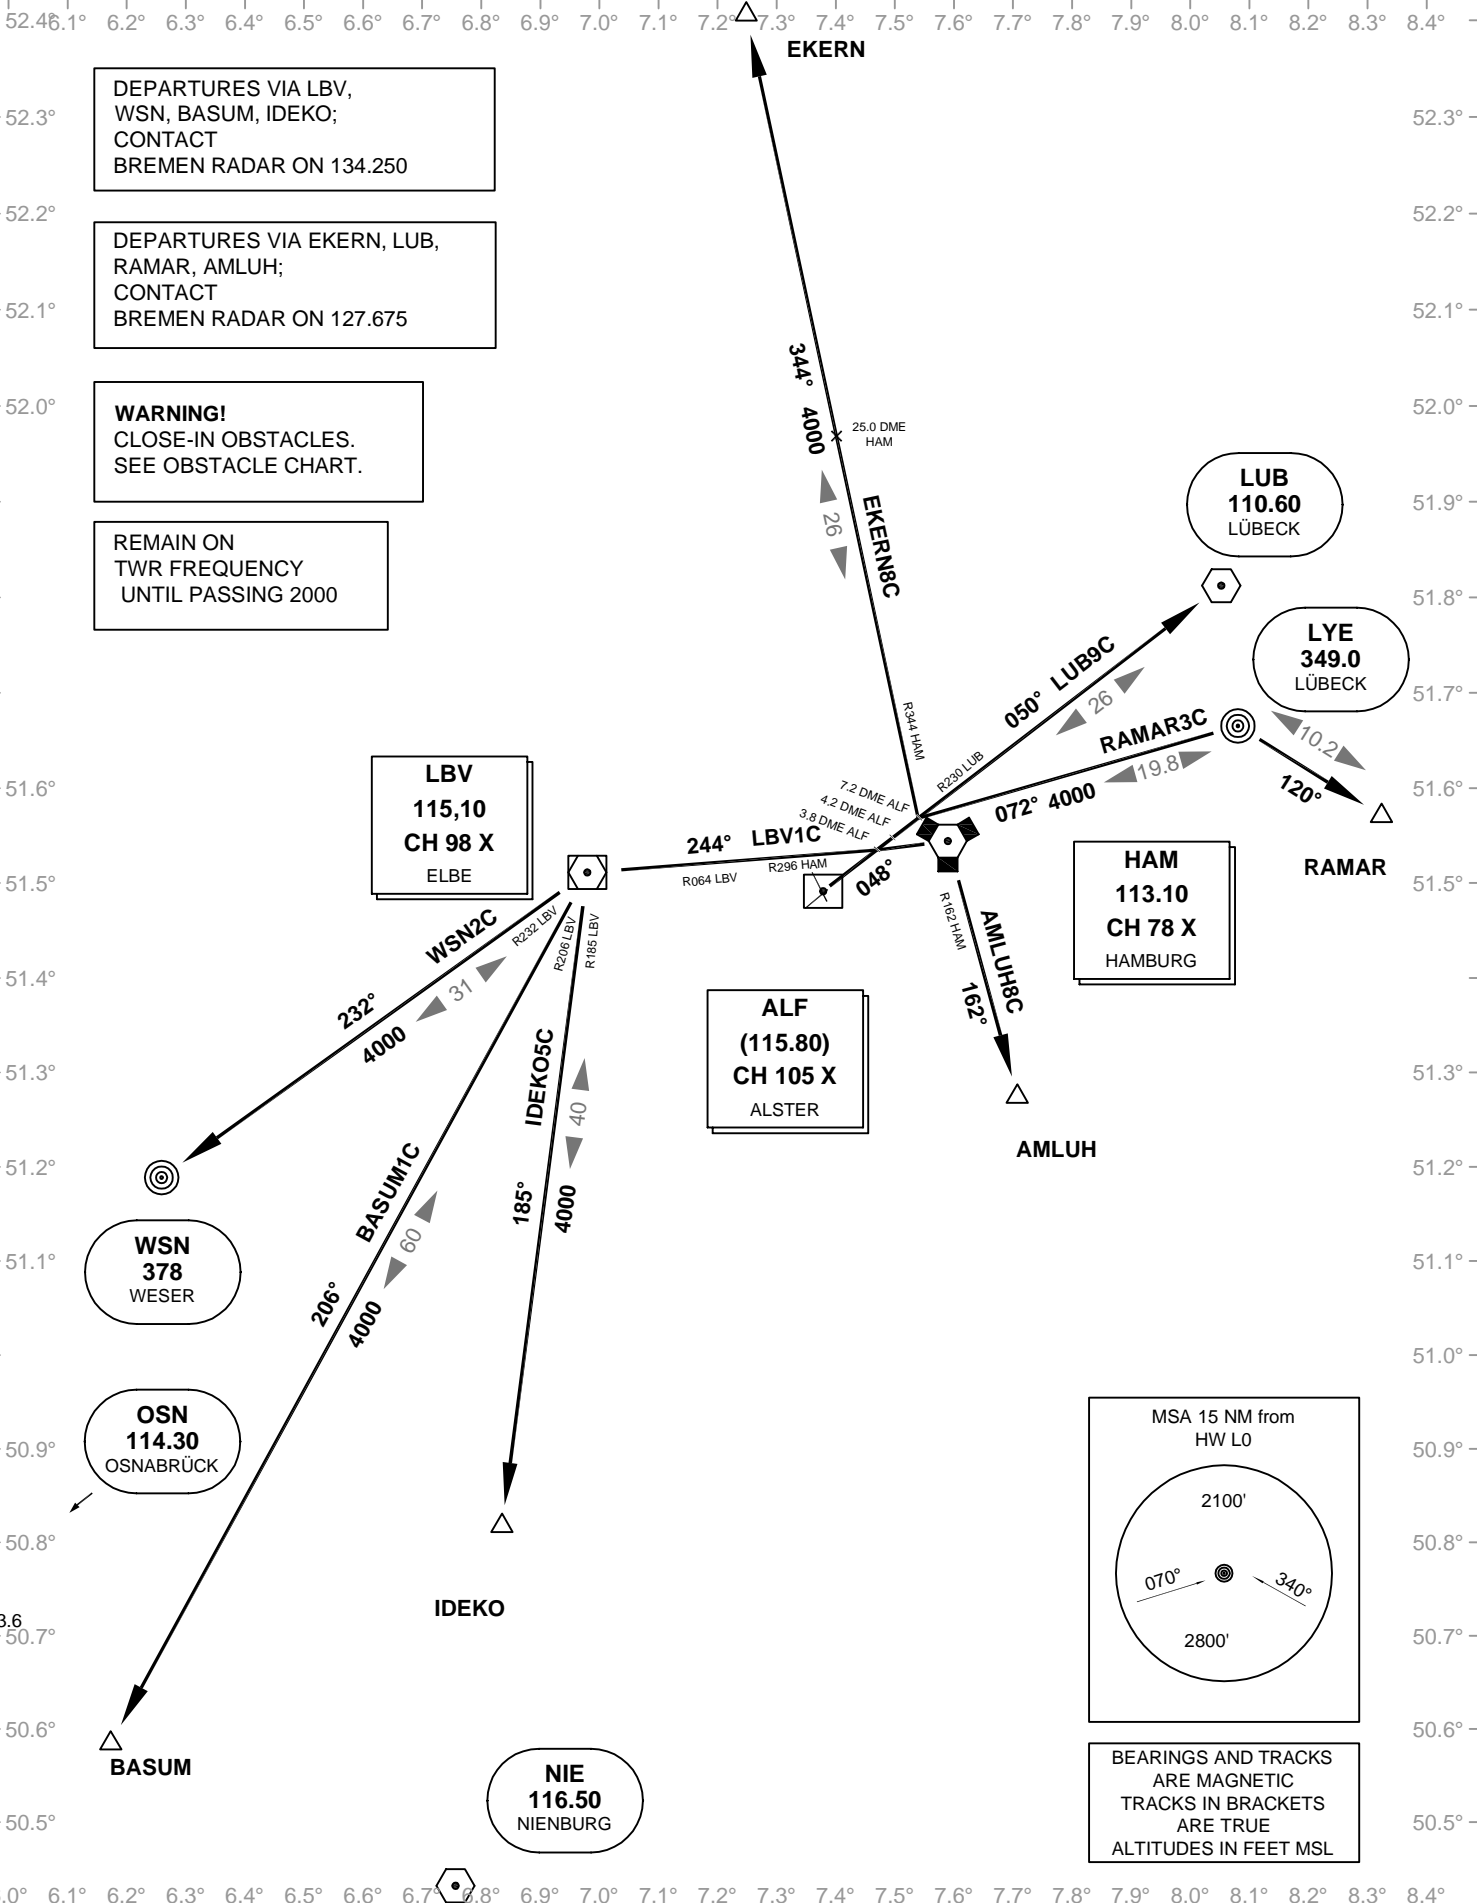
52.4° 6.1° 6.2° 6.3° 6.4° 6.5° 6.6° 6.7° 6.8° 6.9° 7.0° 7.1° 7.2° 7.3° 7.4° 7.5° 7.6° 7.7° 7.8° 7.9° 8.0° 8.1° 8.2° 8.3° 8.4°

EKERN

DEPARTURES VIA LBV, WSN, BASUM, IDEKO; CONTACT BREMEN RADAR ON 134.250

DEPARTURES VIA EKERN, LUB, RAMAR, AMLUH; CONTACT BREMEN RADAR ON 127.675

WARNING!
CLOSE-IN OBSTACLES.
SEE OBSTACLE CHART.

REMAIN ON TWR FREQUENCY UNTIL PASSING 2000

52.3° 52.2° 52.1° 52.0° 51.9° 51.8° 51.7° 51.6° 51.5° 51.4° 51.3° 51.2° 51.1° 51.0° 50.9° 50.8° 50.7° 50.6° 50.5°

344° 4000
25.0 DME HAM
26
EKERN8C
R344 HAM

LUB
110.60
LÜBECK

LYE
349.0
LÜBECK

050° LUB9C
26
R230 LUB
RAMAR3C
10.2
19.8
072° 4000
120°
RAMAR

7.2 DME ALF
4.2 DME ALF
3.8 DME ALF

LBV
115,10
CH 98 X
ELBE

244° LBV1C
R296 HAM
R064 LBV
048°

HAM
113.10
CH 78 X
HAMBURG

R162 HAM
AMLUH8C
162°
AMLUH

WSN2C
R232 LBV
R206 LBV
R185 LBV
232°
31
4000

ALF
(115.80)
CH 105 X
ALSTER

IDEKO5C
40
185°
4000

BASUM1C
60
206°
4000

WSN
378
WESER

OSN
114.30
OSNABRÜCK

3.6

IDEKO

BASUM

NIE
116.50
NIENBURG

MSA 15 NM from HW L0
2100'
070°
340°
2800'

BEARINGS AND TRACKS ARE MAGNETIC
TRACKS IN BRACKETS ARE TRUE
ALTITUDES IN FEET MSL

.0° 6.1° 6.2° 6.3° 6.4° 6.5° 6.6° 6.7° 6.8° 6.9° 7.0° 7.1° 7.2° 7.3° 7.4° 7.5° 7.6° 7.7° 7.8° 7.9° 8.0° 8.1° 8.2° 8.3° 8.4°